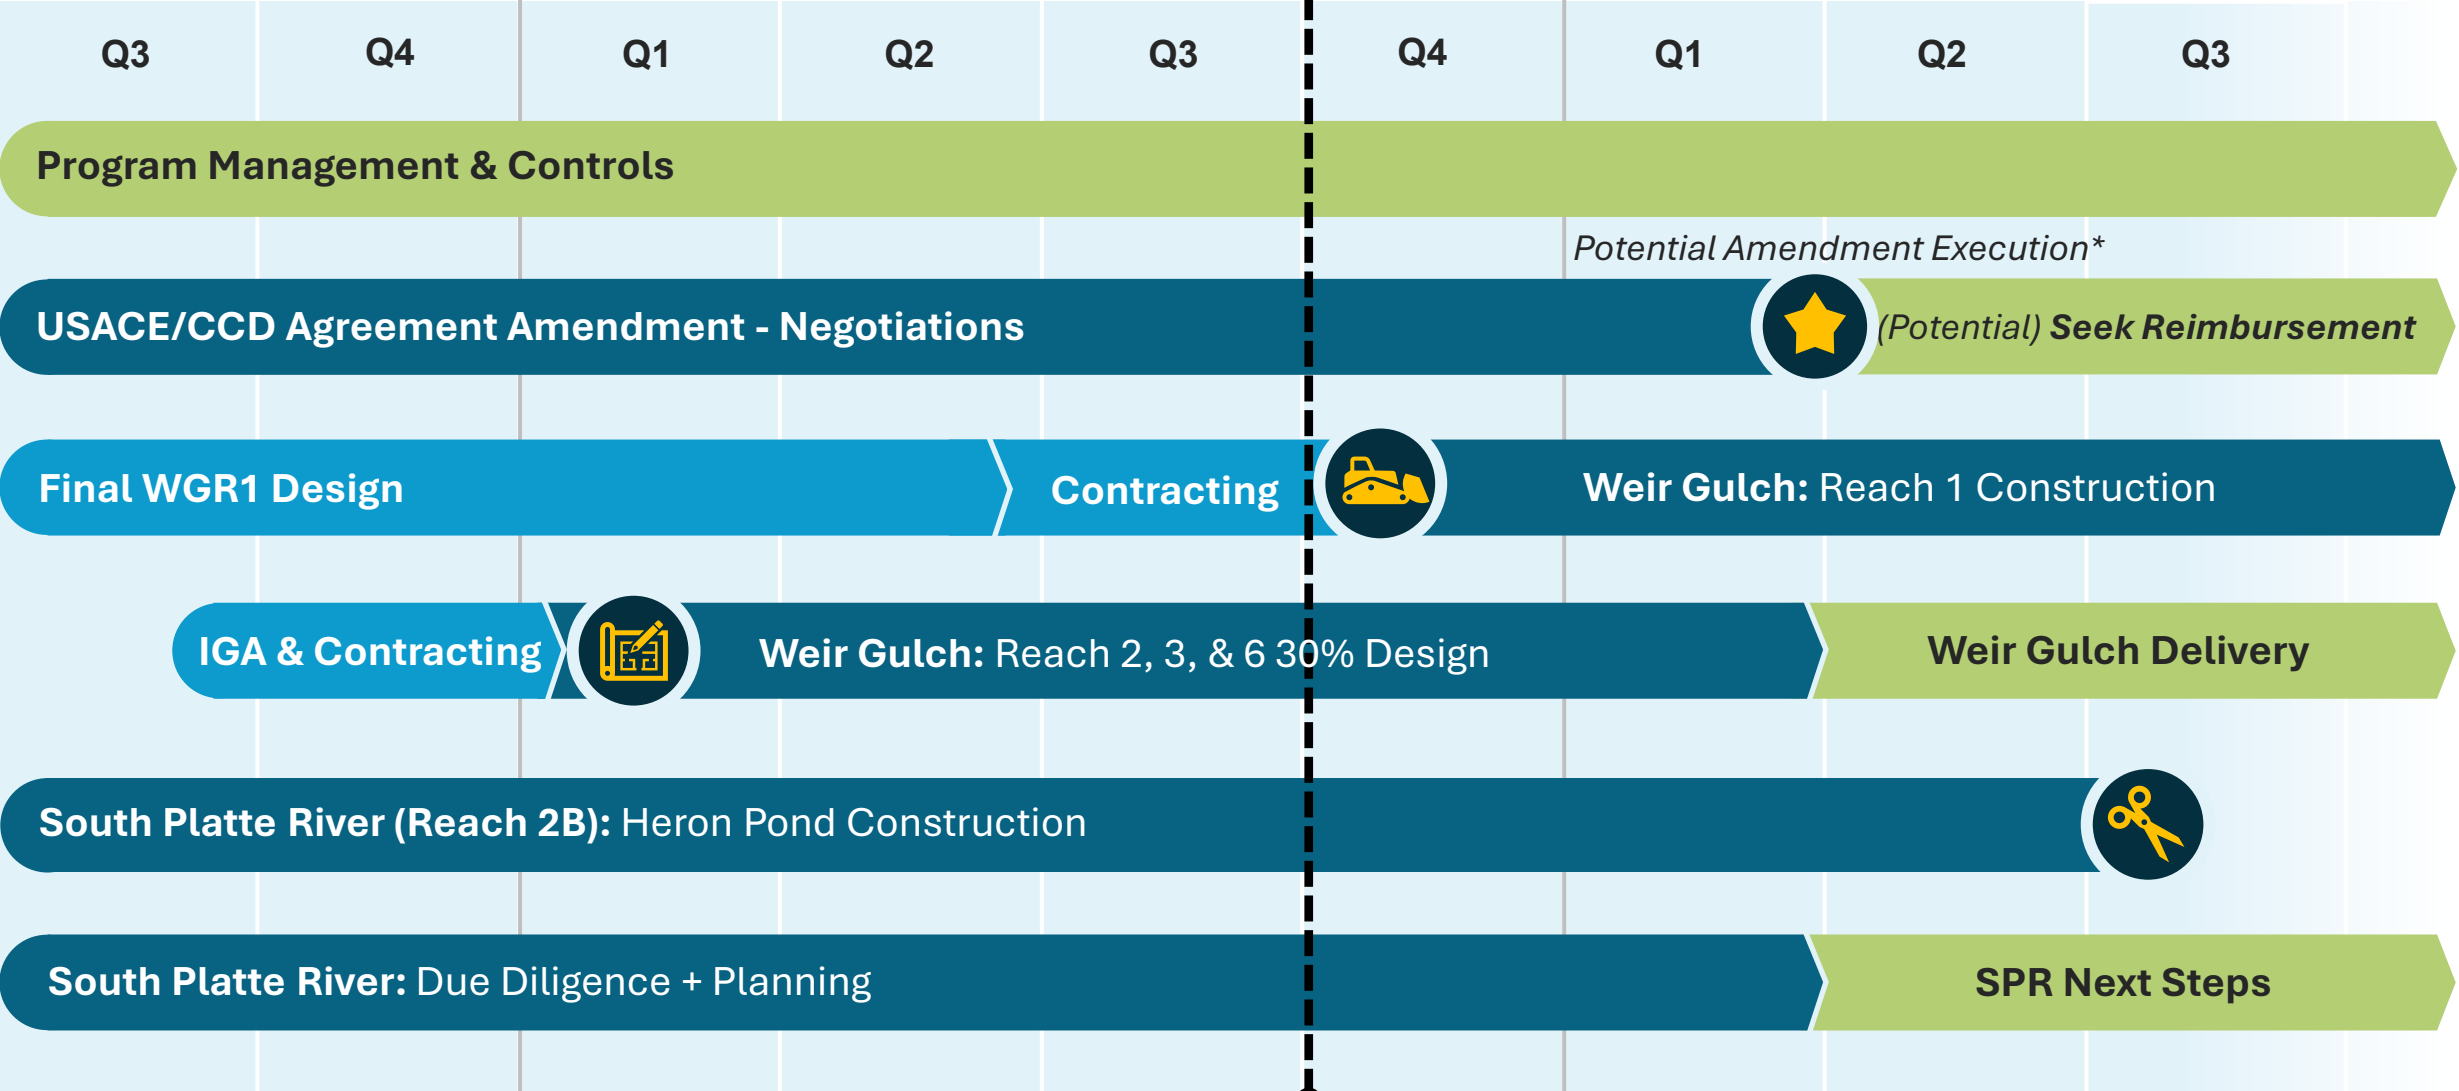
Q3 Q4 Q1 Q2 Q3 Q4 Q1 Q2 Q3

Program Management & Controls

Potential Amendment Execution*

USACE/CCD Agreement Amendment - Negotiations

(Potential) Seek Reimbursement

Final WGR1 Design

Contracting

Weir Gulch: Reach 1 Construction

IGA & Contracting

Weir Gulch: Reach 2, 3, & 6 30% Design

Weir Gulch Delivery

South Platte River (Reach 2B): Heron Pond Construction

South Platte River: Due Diligence + Planning

SPR Next Steps